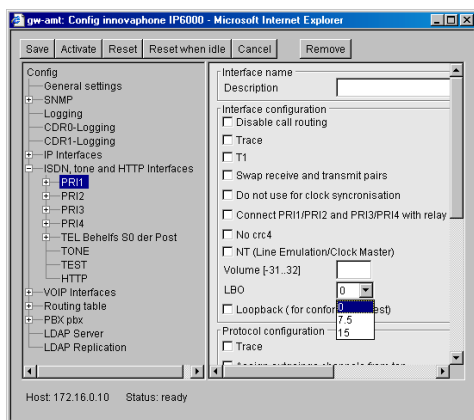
gw-amt: Config innovaphone IP6000 - Microsoft Internet Explorer

Save Activate Reset Reset when idle Cancel Remove

Config
General settings
SNMP
Logging
CDR0-Logging
CDR1-Logging
IP Interfaces
ISDN, tone and HTTP Interfaces
PRI1
PRI2
PRI3
PRI4
TEL Behelfs S0 der Post
TONE
TEST
HTTP
VOIP Interfaces
Routing table
PBX pbx
LDAP Server
LDAP Replication

Interface name
Description

Interface configuration
Disable call routing
Trace
T1
Swap receive and transmit pairs
Do not use for clock syncronisation
Connect PRI1/PRI2 and PRI3/PRI4 with relay
No crc4
NT (Line Emulation/Clock Master)
Volume [-31..32]
LBO 0
0
7.5
15
Loopback ( for confor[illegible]est)

Protocol configuration
Trace
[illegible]

Host: 172.16.0.10 Status: ready